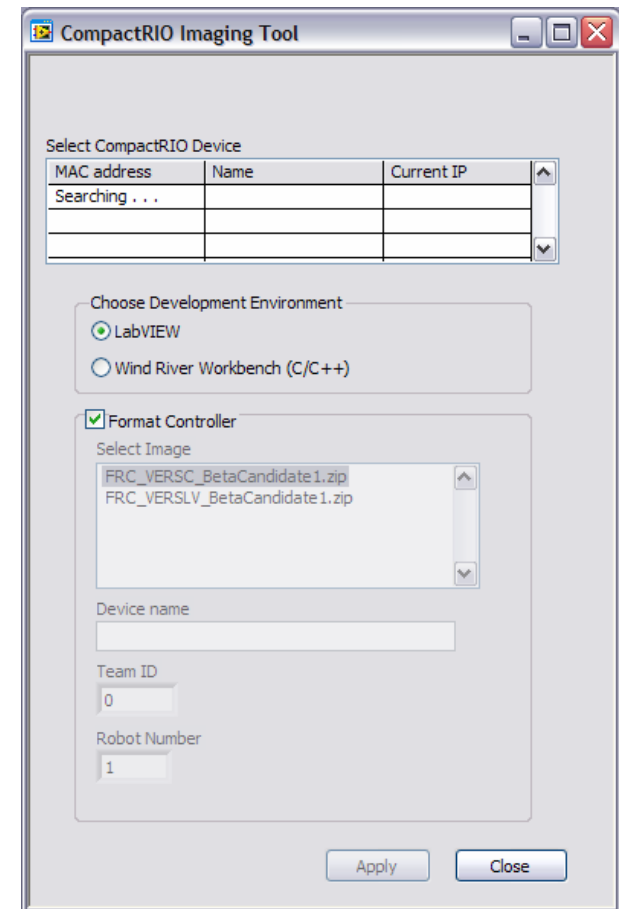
CompactRIO Imaging Tool

Select CompactRIO Device

| MAC address | Name | Current IP |
|---|---|---|
| Searching . . . | | |
| | | |
| | | |

Choose Development Environment

LabVIEW

Wind River Workbench (C/C++)

Format Controller

Select Image

FRC_VERSC_BetaCandidate1.zip
FRC_VERSLV_BetaCandidate1.zip

Device name

Team ID

0

Robot Number

1

Apply

Close